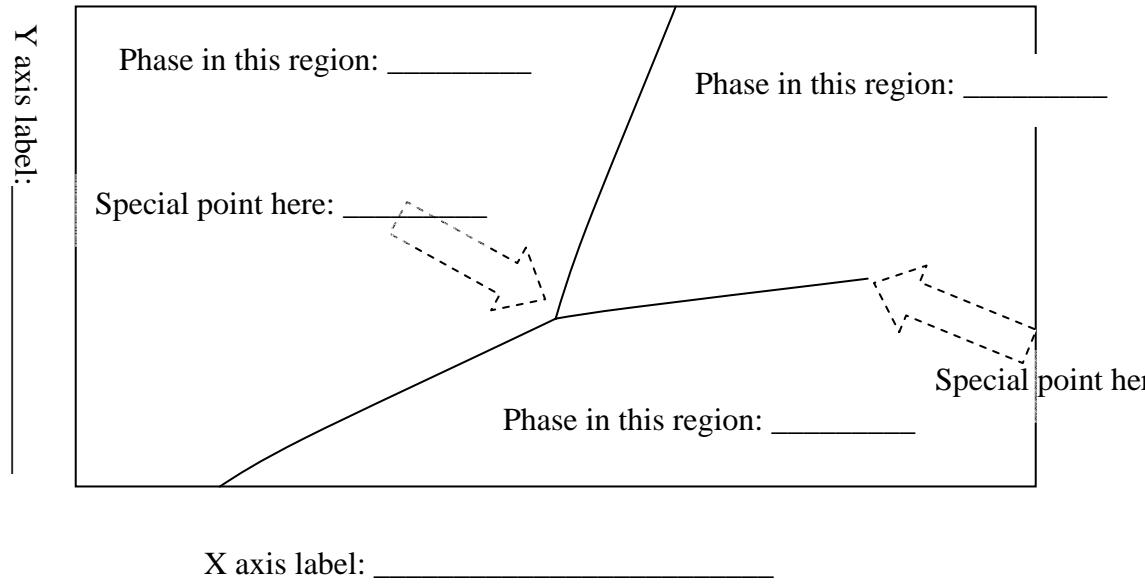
Y axis label: ____________

Phase in this region: _________

Phase in this region: _________

Special point here: _________

Special point her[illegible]

Phase in this region: _________

X axis label: _________________________